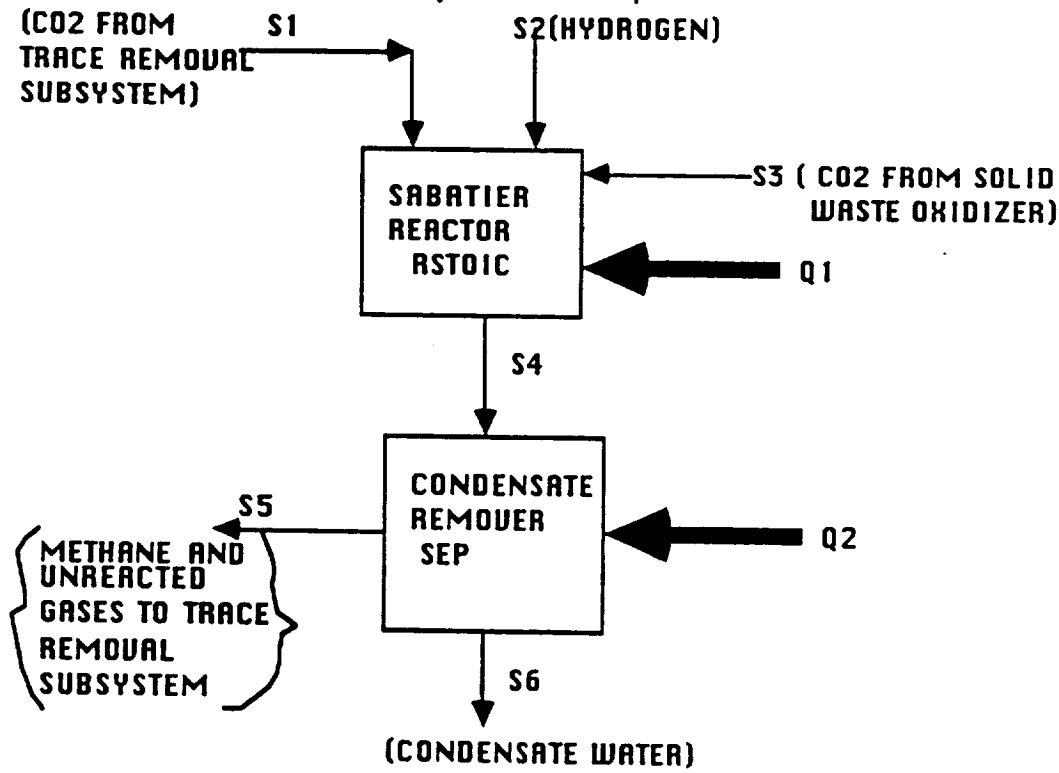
(CO2 FROM TRACE REMOVAL SUBSYSTEM)

S1

S2(HYDROGEN)

SABATIER REACTOR RSTOIC

S3 ( CO2 FROM SOLID WASTE OXIDIZER)

Q1

S4

CONDENSATE REMOVER SEP

S5

METHANE AND UNREACTED GASES TO TRACE REMOVAL SUBSYSTEM

Q2

S6

(CONDENSATE WATER)